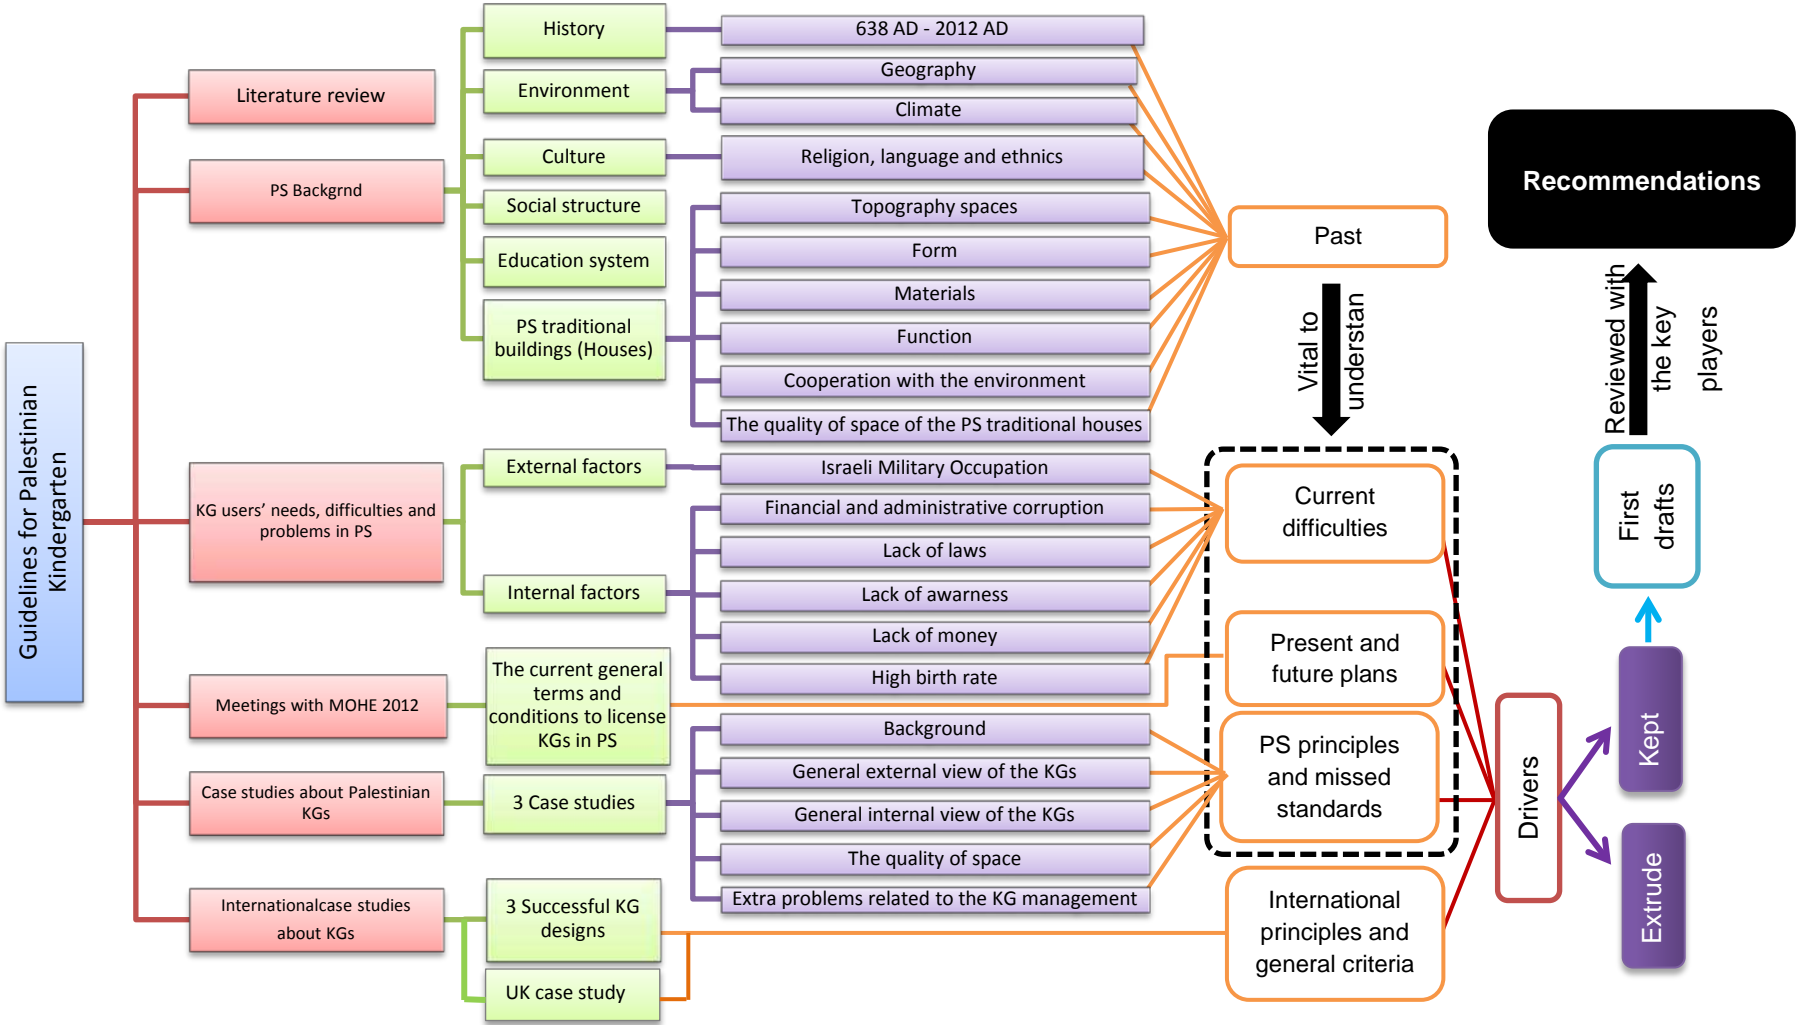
Guidelines for Palestinian Kindergarten

Literature review

PS Backgrnd

KG users' needs, difficulties and problems in PS

Meetings with MOHE 2012

Case studies about Palestinian KGs

Internationalcase studies about KGs

History

Environment

Culture

Social structure

Education system

PS traditional buildings (Houses)

External factors

Internal factors

The current general terms and conditions to license KGs in PS

3 Case studies

3 Successful KG designs

UK case study

638 AD - 2012 AD

Geography

Climate

Religion, language and ethnics

Topography spaces

Form

Materials

Function

Cooperation with the environment

The quality of space of the PS traditional houses

Israeli Military Occupation

Financial and administrative corruption

Lack of laws

Lack of awarness

Lack of money

High birth rate

Background

General external view of the KGs

General internal view of the KGs

The quality of space

Extra problems related to the KG management

Past

Vital to understan

Current difficulties

Present and future plans

PS principles and missed standards

International principles and general criteria

Drivers

Kept

Extrude

First drafts

Reviewed with the key players

Recommendations